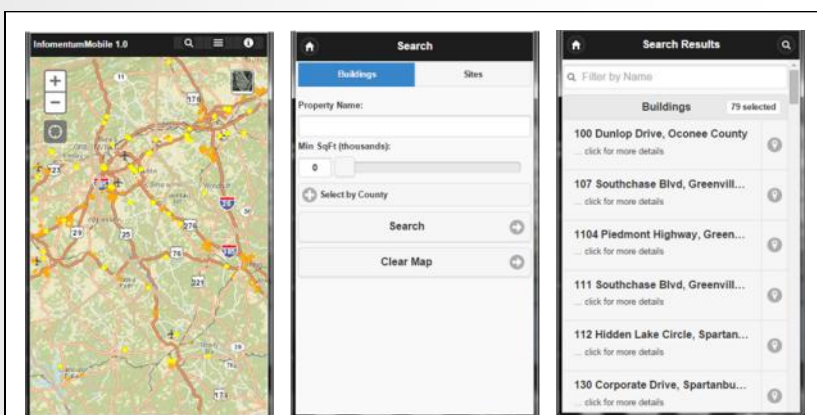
InfomentumMobile 1.0

+
−

Search

Buildings
Sites

Property Name:

Min SqFt (thousands):

0

Select by County

Search

Clear Map

Search Results

Filter by Name

Buildings
79 selected

100 Dunlop Drive, Oconee County
... click for more details

107 Southchase Blvd, Greenvill...
... click for more details

1104 Piedmont Highway, Green...
... click for more details

111 Southchase Blvd, Greenvill...
... click for more details

112 Hidden Lake Circle, Spartan...
... click for more details

130 Corporate Drive, Spartanbu...
... click for more details